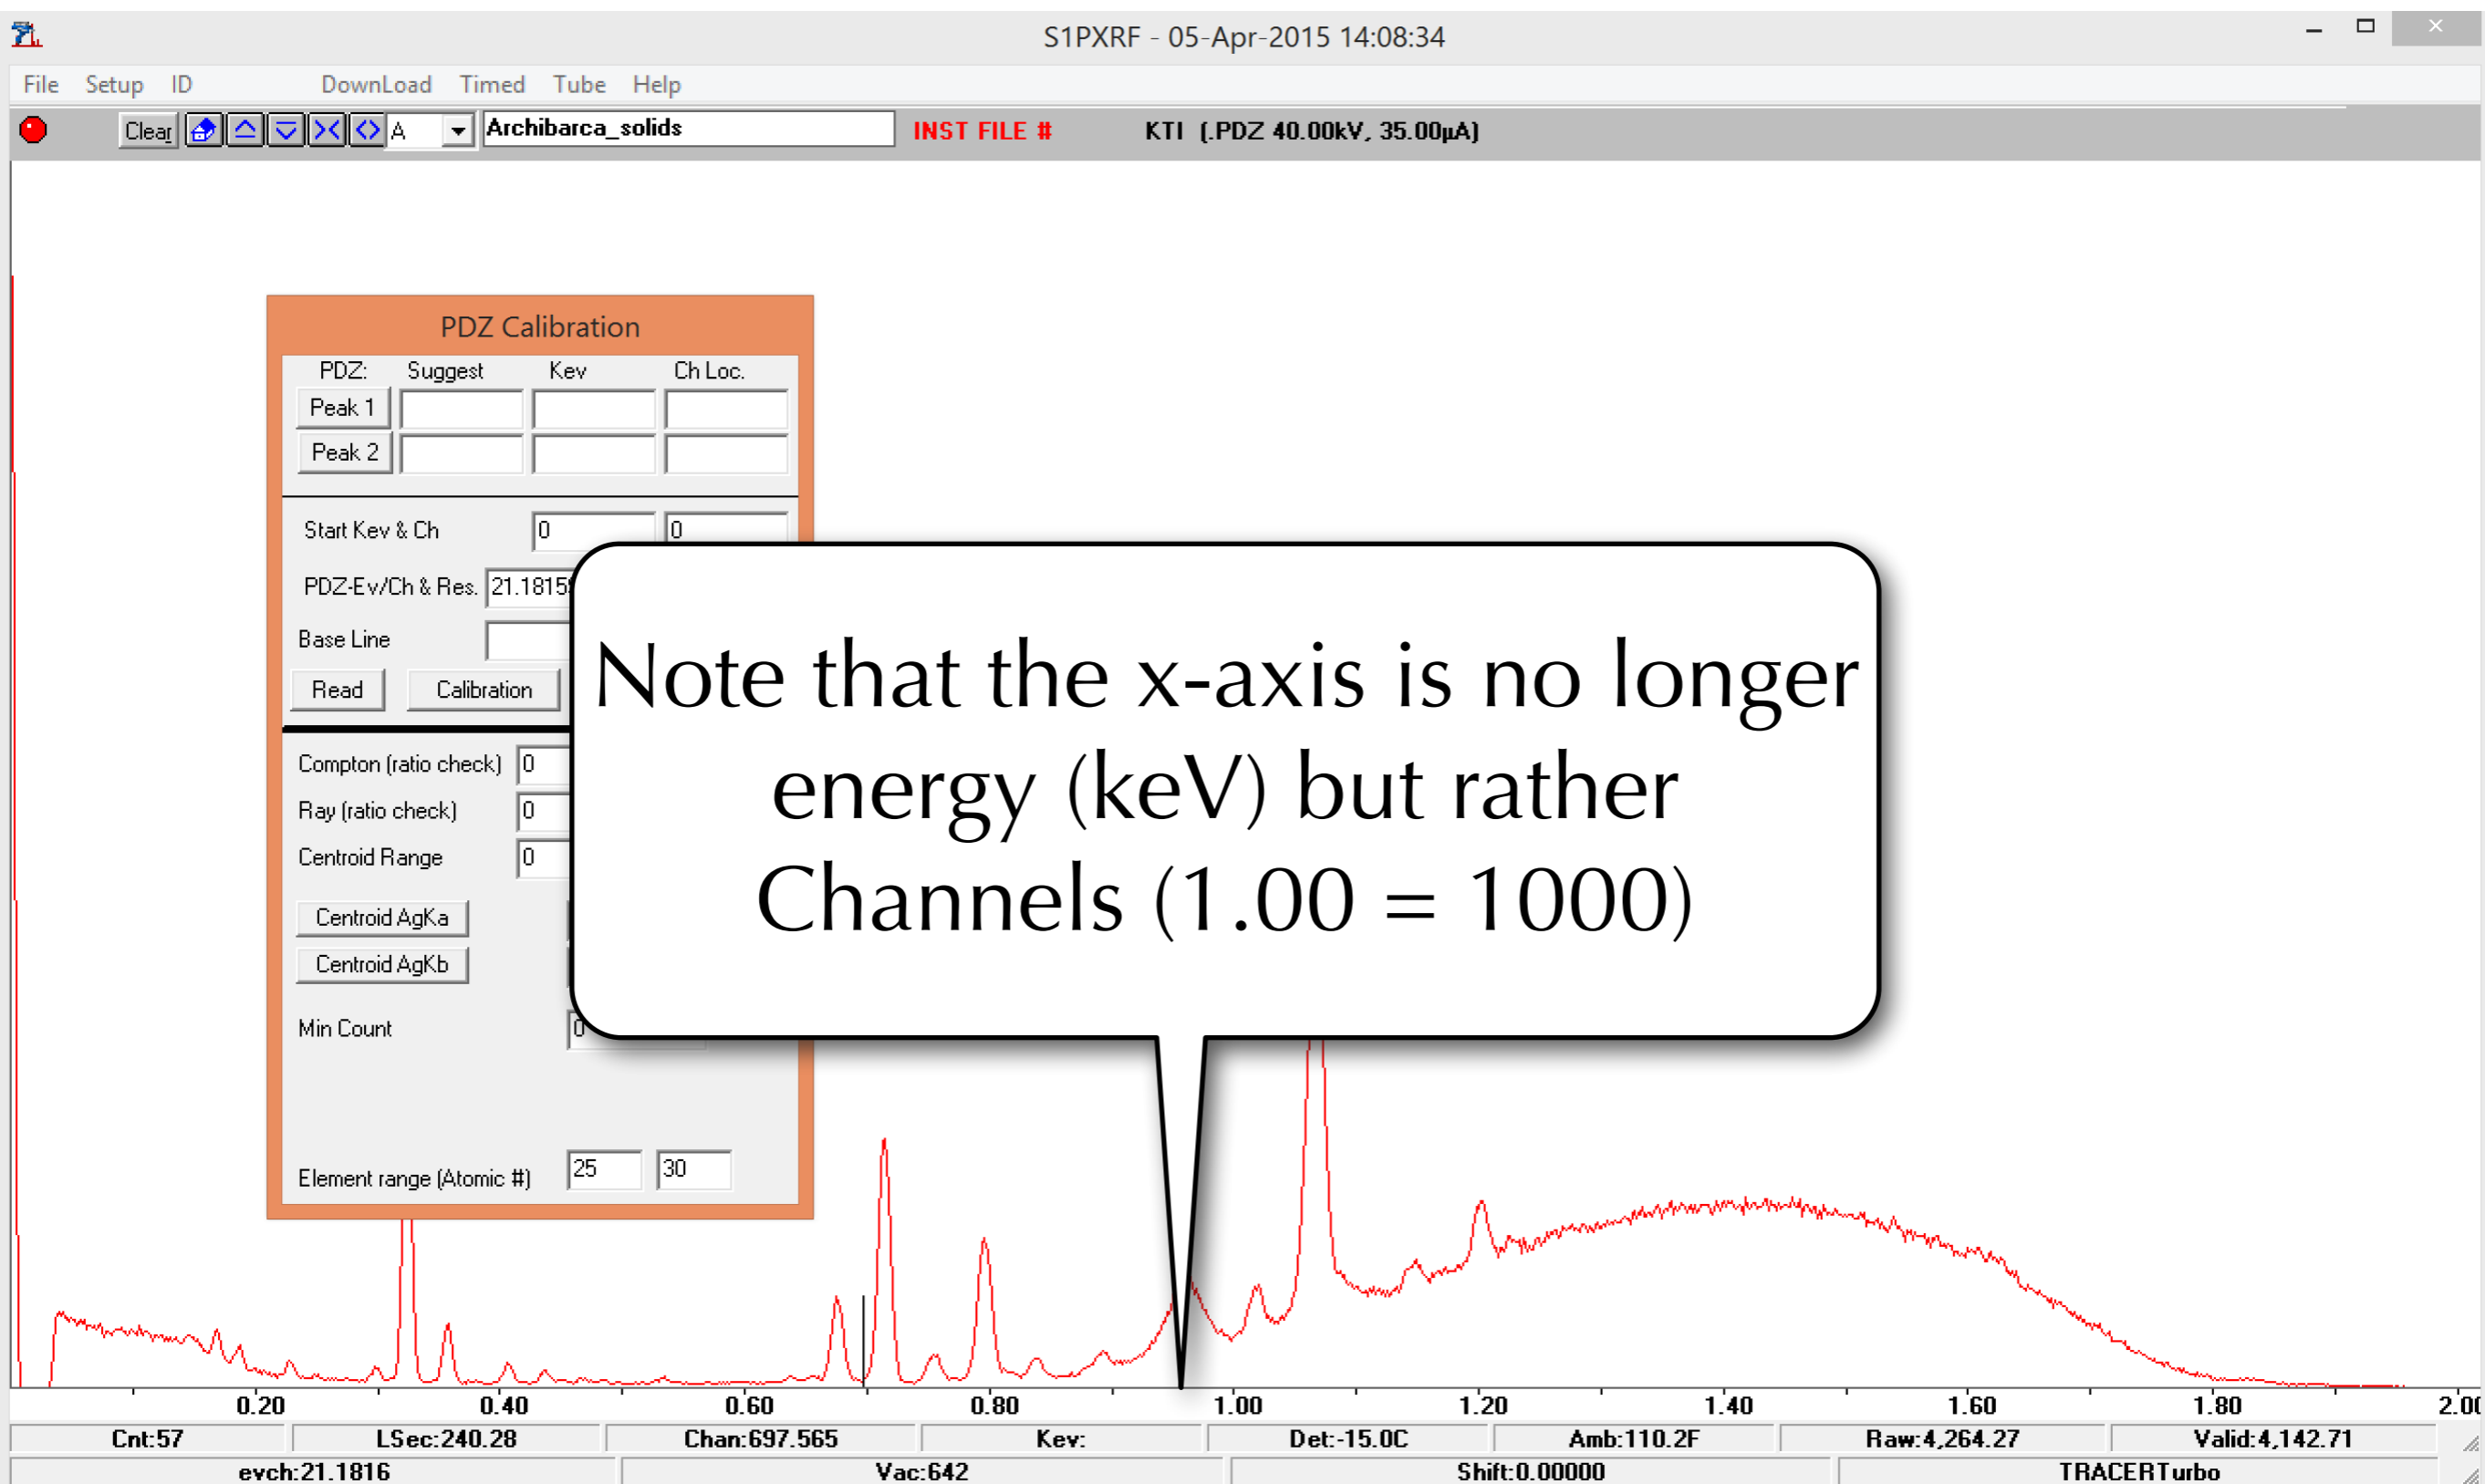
S1PXRF - 05-Apr-2015 14:08:34

File Setup ID DownLoad Timed Tube Help

Clear A Archibarca_solids INST FILE # KTI (.PDZ 40.00kV, 35.00µA)

PDZ Calibration

PDZ: Suggest Kev Ch Loc.

Peak 1

Peak 2

Start Kev & Ch 0 0

PDZ-Ev/Ch & Res. 21.1815

Base Line

Read Calibration

Compton (ratio check) 0

Ray (ratio check) 0

Centroid Range 0

Centroid AgKa

Centroid AgKb

Min Count 0

Element range (Atomic #) 25 30

Note that the x-axis is no longer energy (keV) but rather Channels (1.00 = 1000)

0.20 0.40 0.60 0.80 1.00 1.20 1.40 1.60 1.80 2.00

Cnt:57 LSec:240.28 Chan:697.565 Kev: Det:-15.0C Amb:110.2F Raw:4,264.27 Valid:4,142.71

evch:21.1816 Vac:642 Shift:0.00000 TRACERTurbo